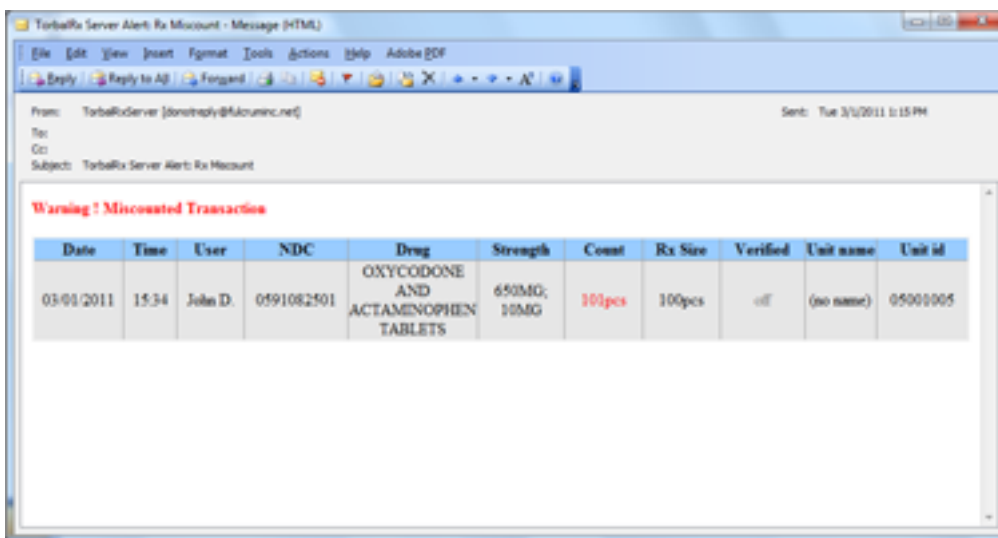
TorbaRx Server Alert: Rx Miscount - Message (HTML)

File Edit View Insert Format Tools Actions Help Adobe PDF

Reply Reply to All Forward

From: TorbaRxServer [donotreply@fulcruminc.net]
To:
Cc:
Subject: TorbaRx Server Alert: Rx Miscount

Sent: Tue 3/1/2011 1:15 PM

Warning ! Miscounted Transaction

| Date | Time | User | NDC | Drug | Strength | Count | Rx Size | Verified | Unit name | Unit id |
|---|---|---|---|---|---|---|---|---|---|---|
| 03/01/2011 | 15:34 | John D. | 0591082501 | OXYCODONE AND ACTAMINOPHEN TABLETS | 650MG; 10MG | 101pcs | 100pcs | off | (no name) | 05001005 |